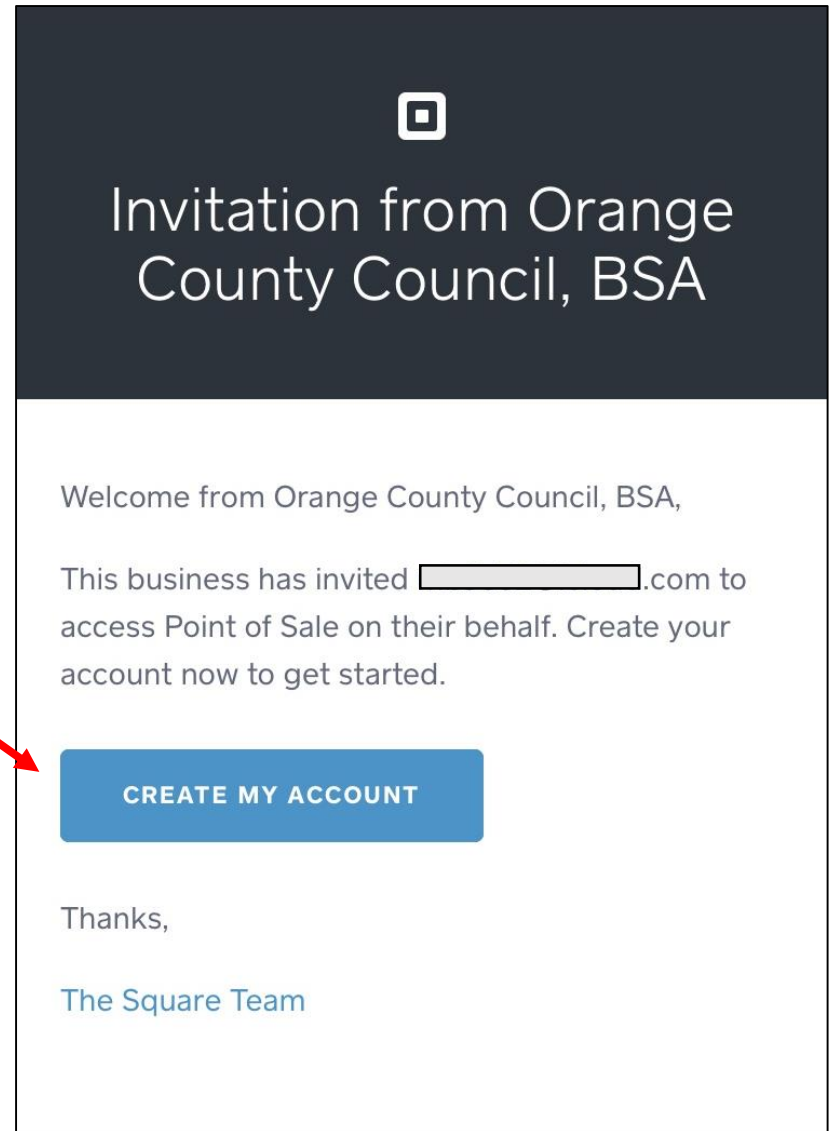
Invitation from Orange County Council, BSA

Welcome from Orange County Council, BSA,

This business has invited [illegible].com to access Point of Sale on their behalf. Create your account now to get started.

CREATE MY ACCOUNT

Thanks,

The Square Team